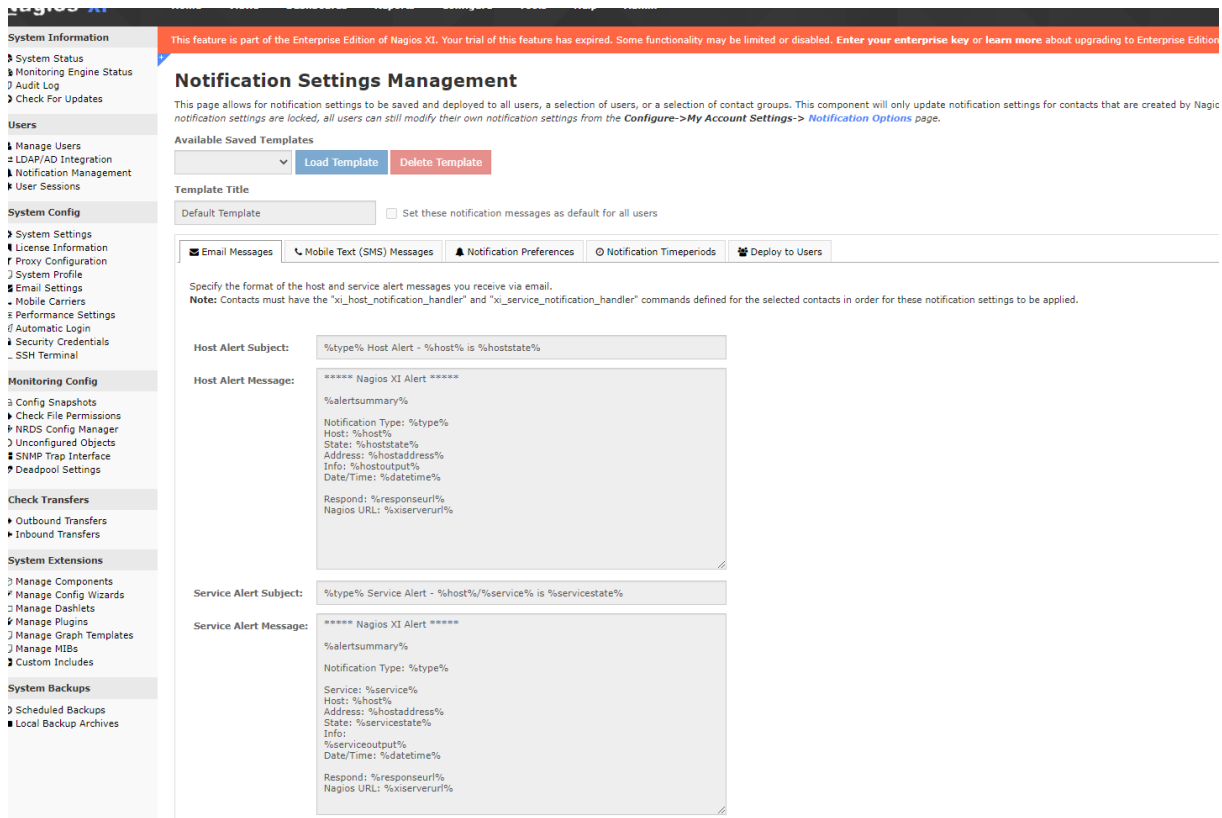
System Information
System Status
Monitoring Engine Status
Audit Log
Check For Updates

Users
Manage Users
LDAP/AD Integration
Notification Management
User Sessions

System Config
System Settings
License Information
Proxy Configuration
System Profile
Email Settings
Mobile Carriers
Performance Settings
Automatic Login
Security Credentials
SSH Terminal

Monitoring Config
Config Snapshots
Check File Permissions
NRDS Config Manager
Unconfigured Objects
SNMP Trap Interface
Deadpool Settings

Check Transfers
Outbound Transfers
Inbound Transfers

System Extensions
Manage Components
Manage Config Wizards
Manage Dashlets
Manage Plugins
Manage Graph Templates
Manage MIBs
Custom Includes

System Backups
Scheduled Backups
Local Backup Archives

This feature is part of the Enterprise Edition of Nagios XI. Your trial of this feature has expired. Some functionality may be limited or disabled. Enter your enterprise key or learn more about upgrading to Enterprise Edition

Notification Settings Management

This page allows for notification settings to be saved and deployed to all users, a selection of users, or a selection of contact groups. This component will only update notification settings for contacts that are created by Nagio notification settings are locked, all users can still modify their own notification settings from the Configure->My Account Settings-> Notification Options page.

Available Saved Templates
Load Template
Delete Template

Template Title
Default Template
Set these notification messages as default for all users

Email Messages
Mobile Text (SMS) Messages
Notification Preferences
Notification Timeperiods
Deploy to Users

Specify the format of the host and service alert messages you receive via email.
Note: Contacts must have the "xi_host_notification_handler" and "xi_service_notification_handler" commands defined for the selected contacts in order for these notification settings to be applied.

Host Alert Subject: %type% Host Alert - %host% is %hoststate%

Host Alert Message: ***** Nagios XI Alert *****

%alertsummary%

Notification Type: %type%
Host: %host%
State: %hoststate%
Address: %hostaddress%
Info: %hostoutput%
Date/Time: %datetime%

Respond: %responseurl%
Nagios URL: %xiserverurl%

Service Alert Subject: %type% Service Alert - %host%/%service% is %servicestate%

Service Alert Message: ***** Nagios XI Alert *****

%alertsummary%

Notification Type: %type%

Service: %service%
Host: %host%
Address: %hostaddress%
State: %servicestate%
Info:
%serviceoutput%
Date/Time: %datetime%

Respond: %responseurl%
Nagios URL: %xiserverurl%